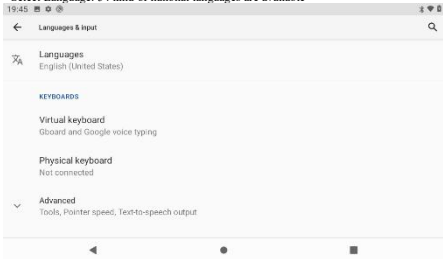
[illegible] language. 14 kinds of national languages are available

19:45

Languages & input

Languages
English (United States)

KEYBOARDS

Virtual keyboard
Gboard and Google voice typing

Physical keyboard
Not connected

Advanced
Tools, Pointer speed, Text-to-speech output